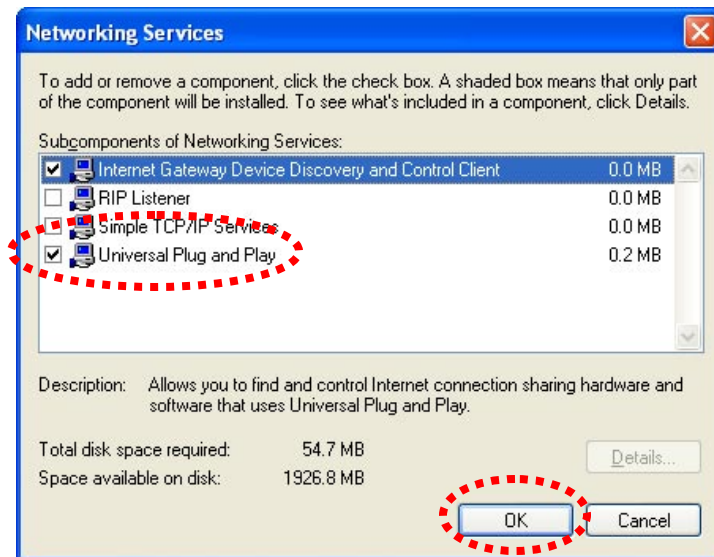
Networking Services

To add or remove a component, click the check box. A shaded box means that only part of the component will be installed. To see what's included in a component, click Details.

Subcomponents of Networking Services:

| | | |
|---|---|---|
| ☑ | Internet Gateway Device Discovery and Control Client | 0.0 MB |
| ☐ | RIP Listener | 0.0 MB |
| ☐ | Simple TCP/IP Services | 0.0 MB |
| ☑ | Universal Plug and Play | 0.2 MB |

Description: Allows you to find and control Internet connection sharing hardware and software that uses Universal Plug and Play.

Total disk space required: 54.7 MB

Space available on disk: 1926.8 MB

Details...

OK

Cancel